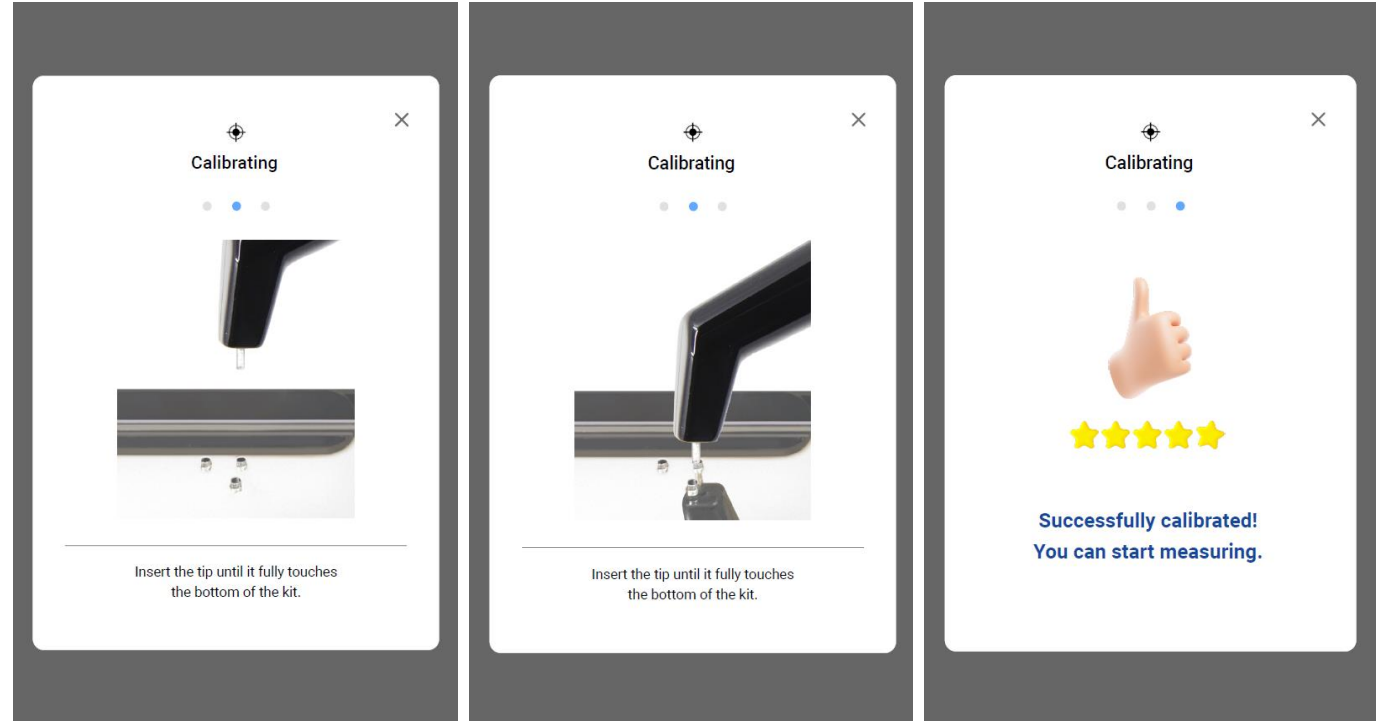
Calibrating

Insert the tip until it fully touches the bottom of the kit.

Calibrating

Insert the tip until it fully touches the bottom of the kit.

Calibrating

Successfully calibrated!
You can start measuring.